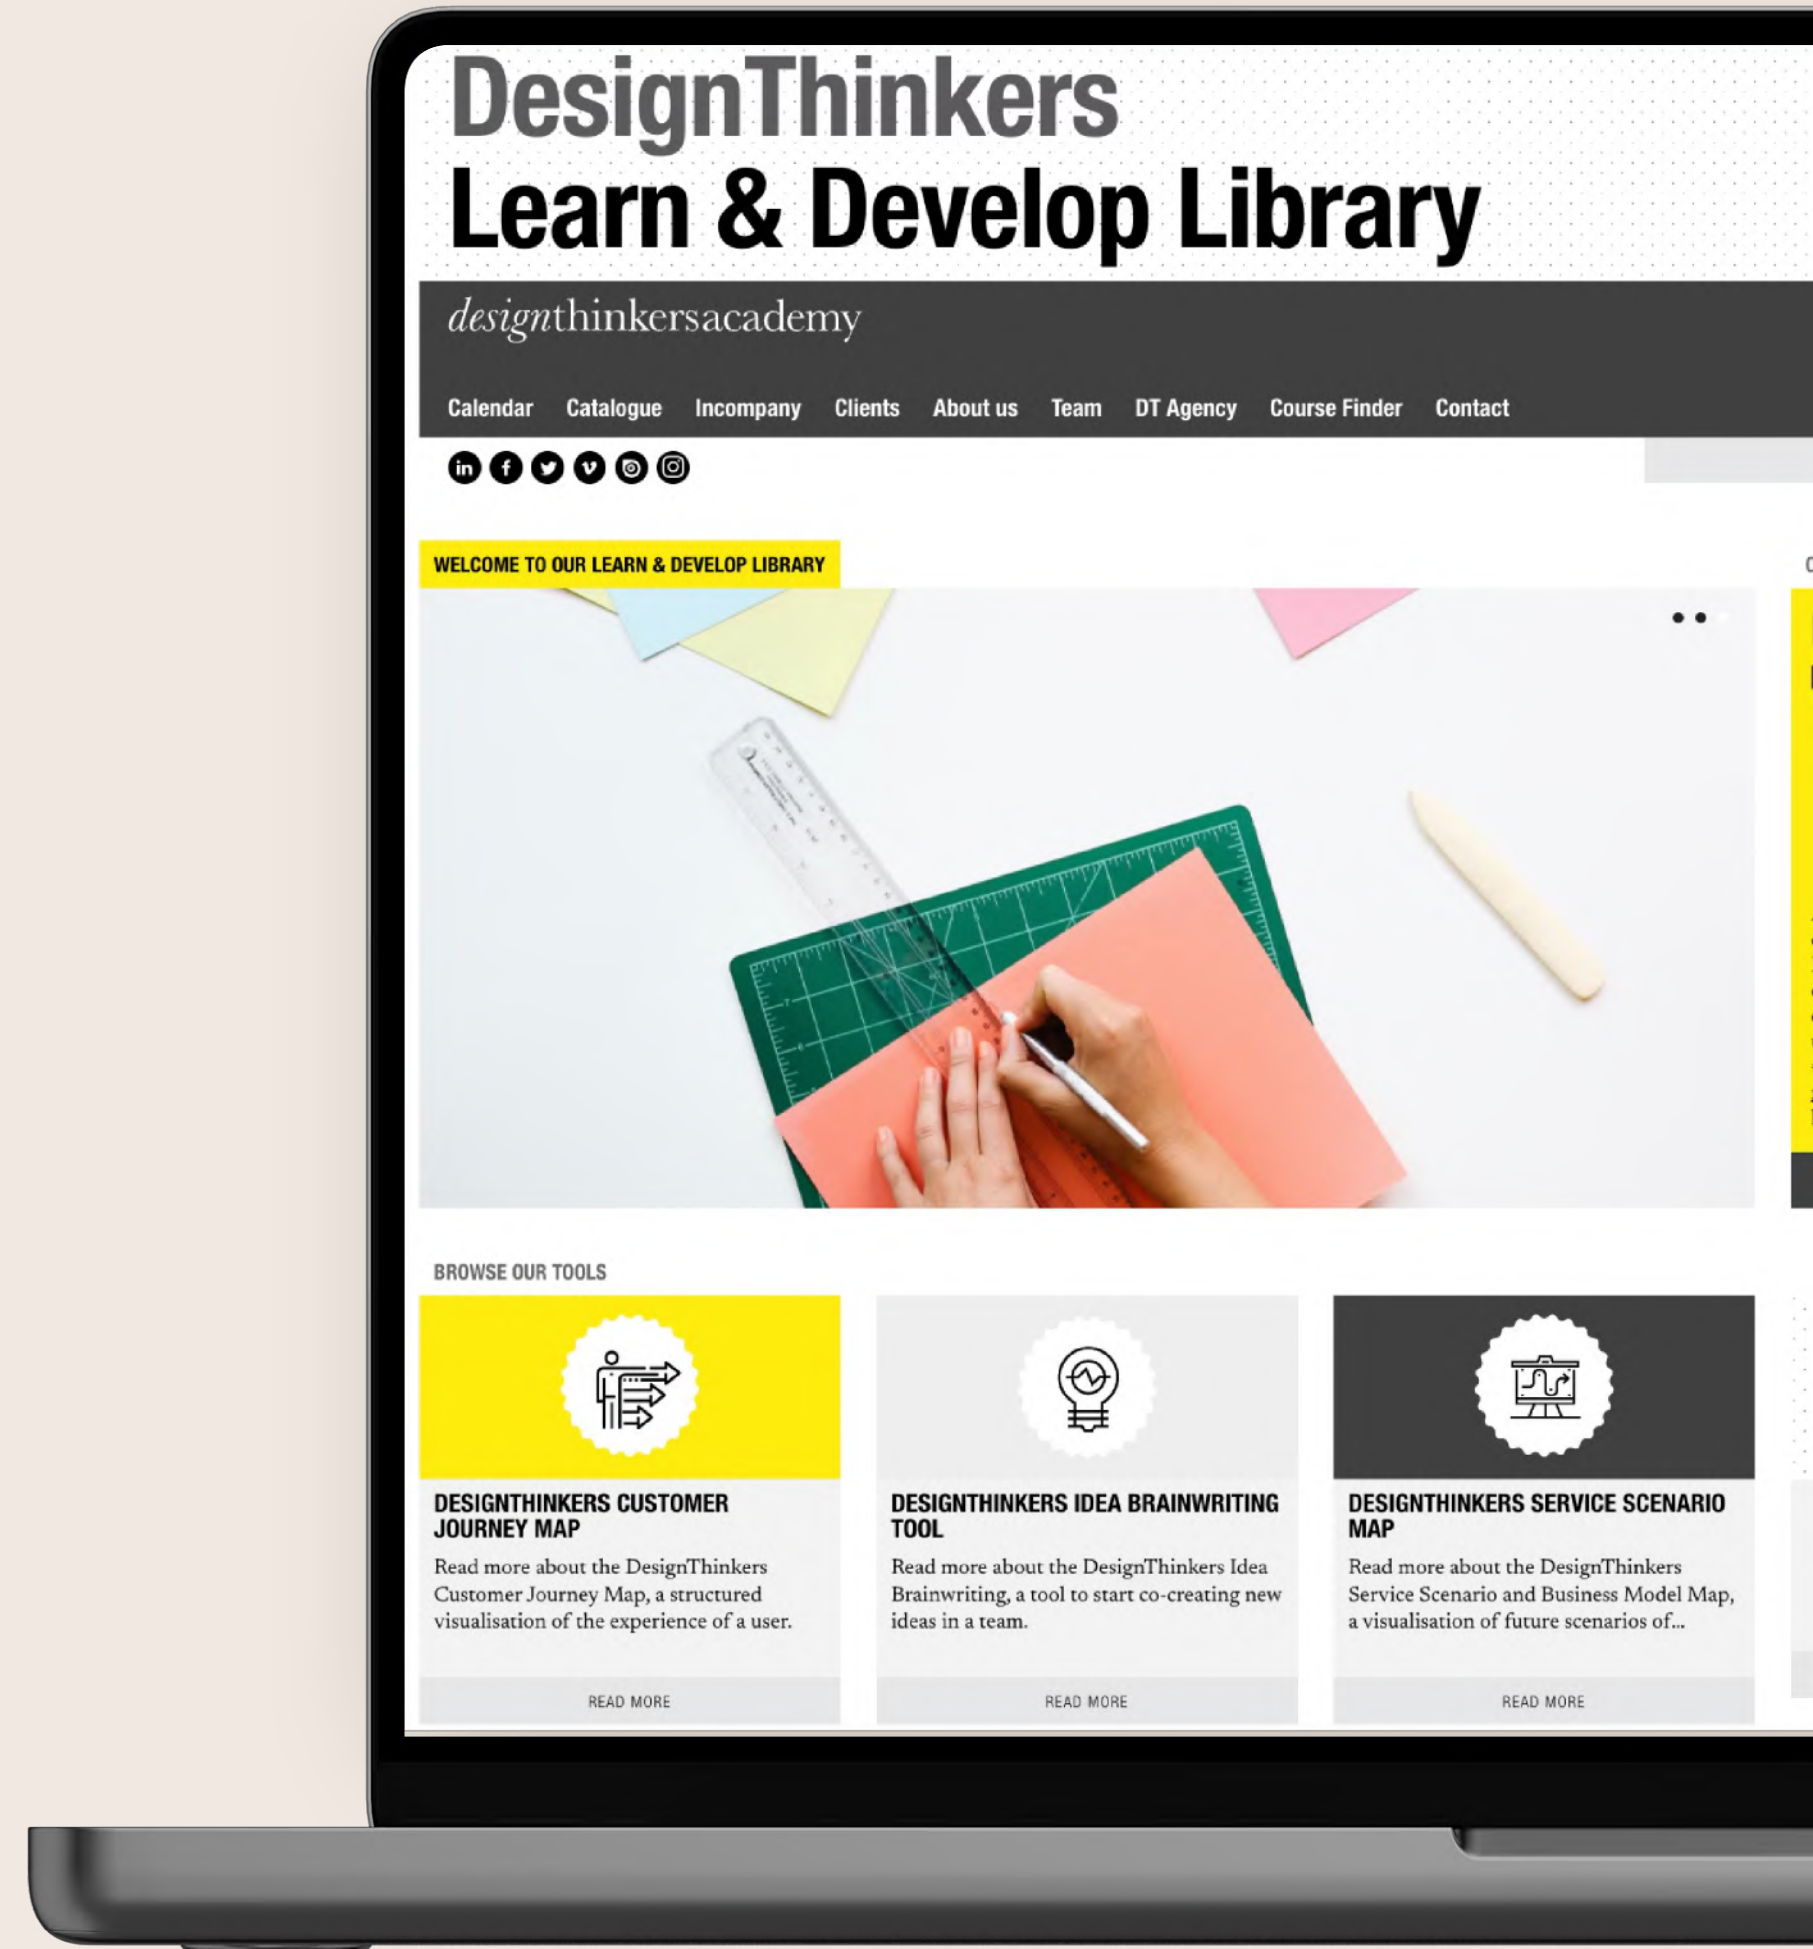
DesignThinkers
Learn & Develop Library

designthinkersacademy

Calendar Catalogue Incompany Clients About us Team DT Agency Course Finder Contact

WELCOME TO OUR LEARN & DEVELOP LIBRARY

BROWSE OUR TOOLS

DESIGNTHINKERS CUSTOMER JOURNEY MAP
Read more about the DesignThinkers Customer Journey Map, a structured visualisation of the experience of a user.
READ MORE

DESIGNTHINKERS IDEA BRAINWRITING TOOL
Read more about the DesignThinkers Idea Brainwriting, a tool to start co-creating new ideas in a team.
READ MORE

DESIGNTHINKERS SERVICE SCENARIO MAP
Read more about the DesignThinkers Service Scenario and Business Model Map, a visualisation of future scenarios of...
READ MORE